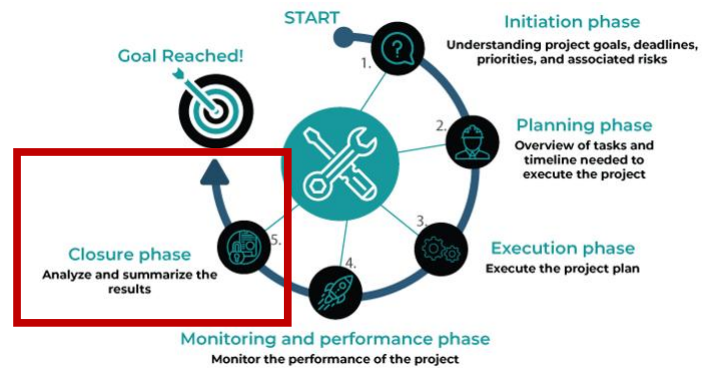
START

Initiation phase
Understanding project goals, deadlines, priorities, and associated risks

Goal Reached!

1.

2.

Planning phase
Overview of tasks and timeline needed to execute the project

3.

Execution phase
Execute the project plan

4.

Monitoring and performance phase
Monitor the performance of the project

5.

Closure phase
Analyze and summarize the results